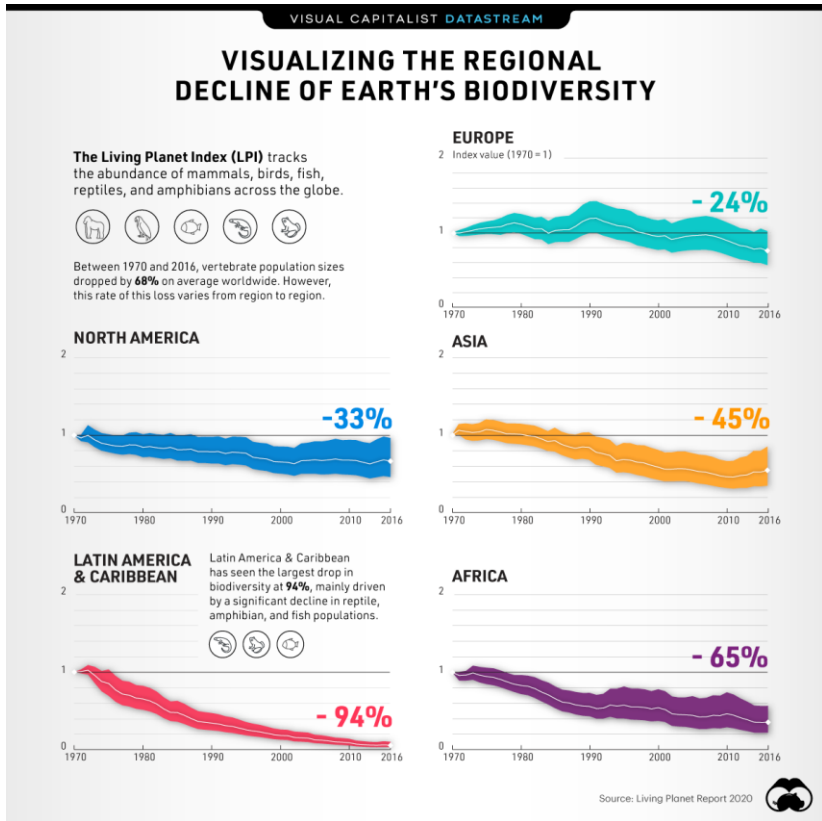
VISUAL CAPITALIST DATASTREAM

VISUALIZING THE REGIONAL DECLINE OF EARTH'S BIODIVERSITY

The Living Planet Index (LPI) tracks the abundance of mammals, birds, fish, reptiles, and amphibians across the globe.

Between 1970 and 2016, vertebrate population sizes dropped by 68% on average worldwide. However, this rate of this loss varies from region to region.

EUROPE
Index value (1970 = 1)
2
1
0
-24%
1970 1980 1990 2000 2010 2016

NORTH AMERICA
2
1
0
-33%
1970 1980 1990 2000 2010 2016

ASIA
2
1
0
-45%
1970 1980 1990 2000 2010 2016

LATIN AMERICA & CARIBBEAN
Latin America & Caribbean has seen the largest drop in biodiversity at 94%, mainly driven by a significant decline in reptile, amphibian, and fish populations.
2
1
0
-94%
1970 1980 1990 2000 2010 2016

AFRICA
2
1
0
-65%
1970 1980 1990 2000 2010 2016

Source: Living Planet Report 2020